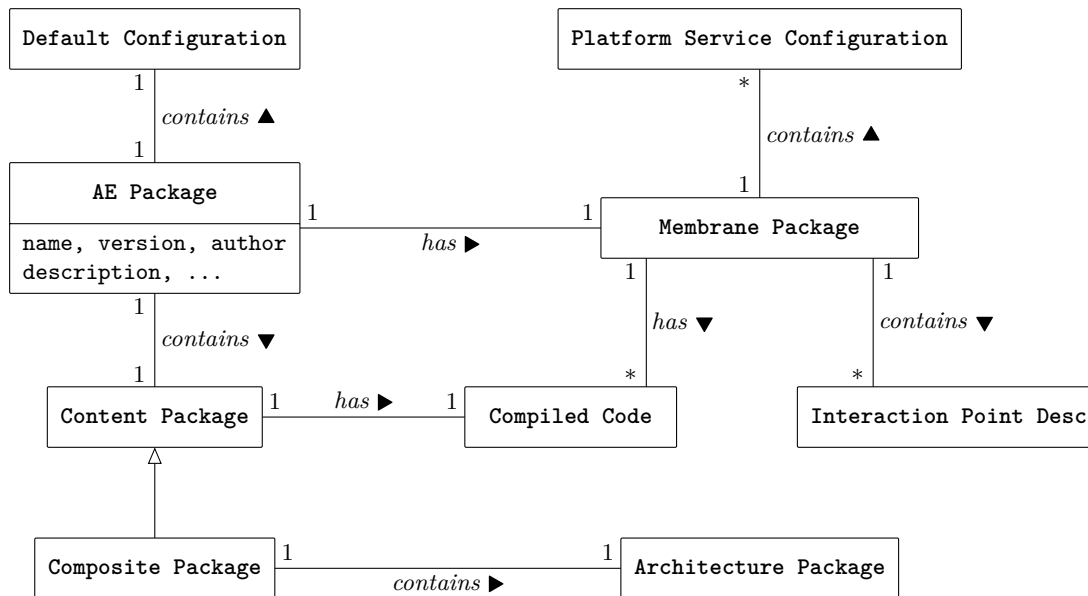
Default Configuration

1

contains ▲

1

AE Package

name, version, author description, ...

Platform Service Configuration

*

contains ▲

1

1

has ▶

1

Membrane Package

1

has ▼

*

1

contains ▼

*

1

contains ▼

1

Content Package

1

has ▶

1

Compiled Code

Interaction Point Desc

Composite Package

1

contains ▶

1

Architecture Package